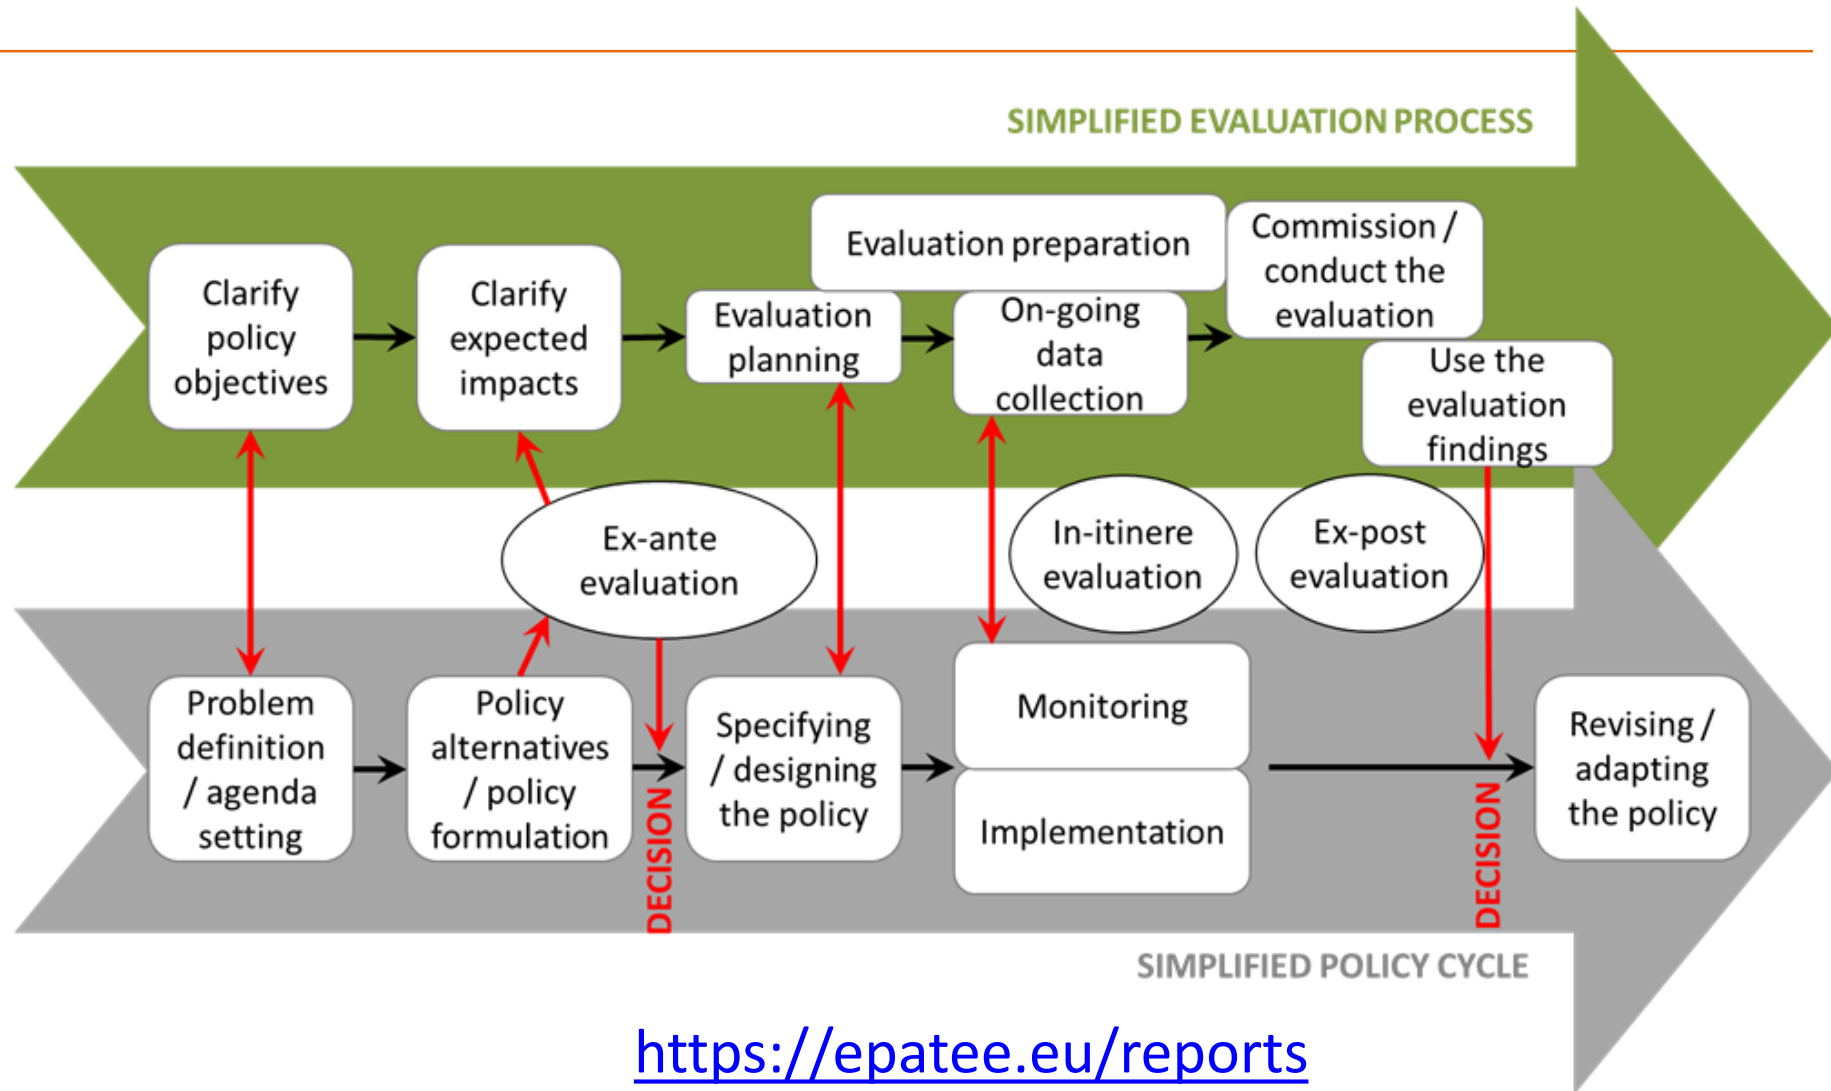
SIMPLIFIED EVALUATION PROCESS

Clarify policy objectives

Clarify expected impacts

Evaluation preparation

Evaluation planning

On-going data collection

Commission / conduct the evaluation

Use the evaluation findings

Ex-ante evaluation

In-itinere evaluation

Ex-post evaluation

Problem definition / agenda setting

Policy alternatives / policy formulation

DECISION

Specifying / designing the policy

Monitoring

Implementation

DECISION

Revising / adapting the policy

SIMPLIFIED POLICY CYCLE

https://epatee.eu/reports